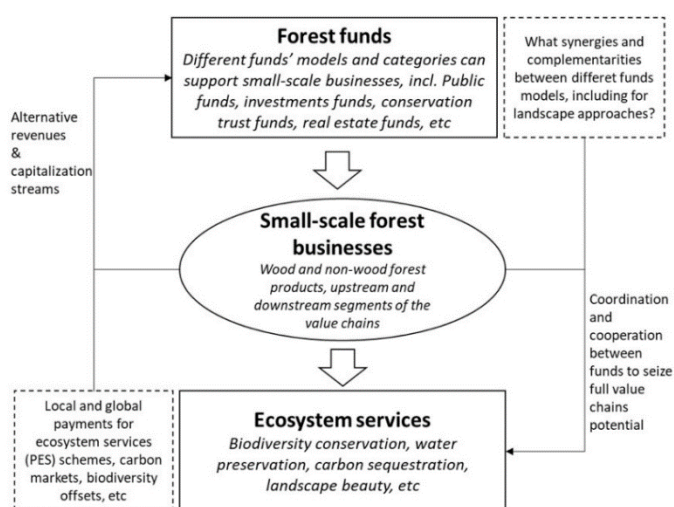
Forest funds

Different funds' models and categories can support small-scale businesses, incl. Public funds, investments funds, conservation trust funds, real estate funds, etc

What synergies and complementarities between differet funds models, including for landscape approaches?

Alternative revenues & capitalization streams

Small-scale forest businesses

Wood and non-wood forest products, upstream and downstream segments of the value chains

Coordination and cooperation between funds to seize full value chains potential

Local and global payments for ecosystem services (PES) schemes, carbon markets, biodiversity offsets, etc

Ecosystem services

Biodiversity conservation, water preservation, carbon sequestration, landscape beauty, etc